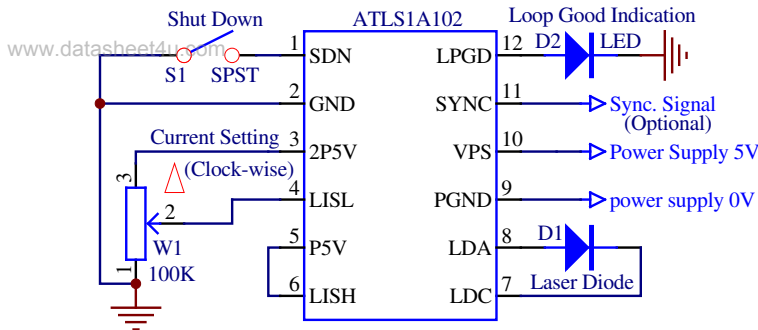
Shut Down
ATLS1A102
Loop Good Indication
www.datasheet4u.com
1 SDN
LPGD 12
D2 LED
S1 SPST
2 GND
SYNC 11
Sync. Signal (Optional)
Current Setting 3 2P5V
VPS 10
Power Supply 5V
(Clock-wise)
4 LISL
PGND 9
power supply 0V
3
2
W1
5 P5V
LDA 8
D1
1
100K
6 LISH
LDC 7
Laser Diode